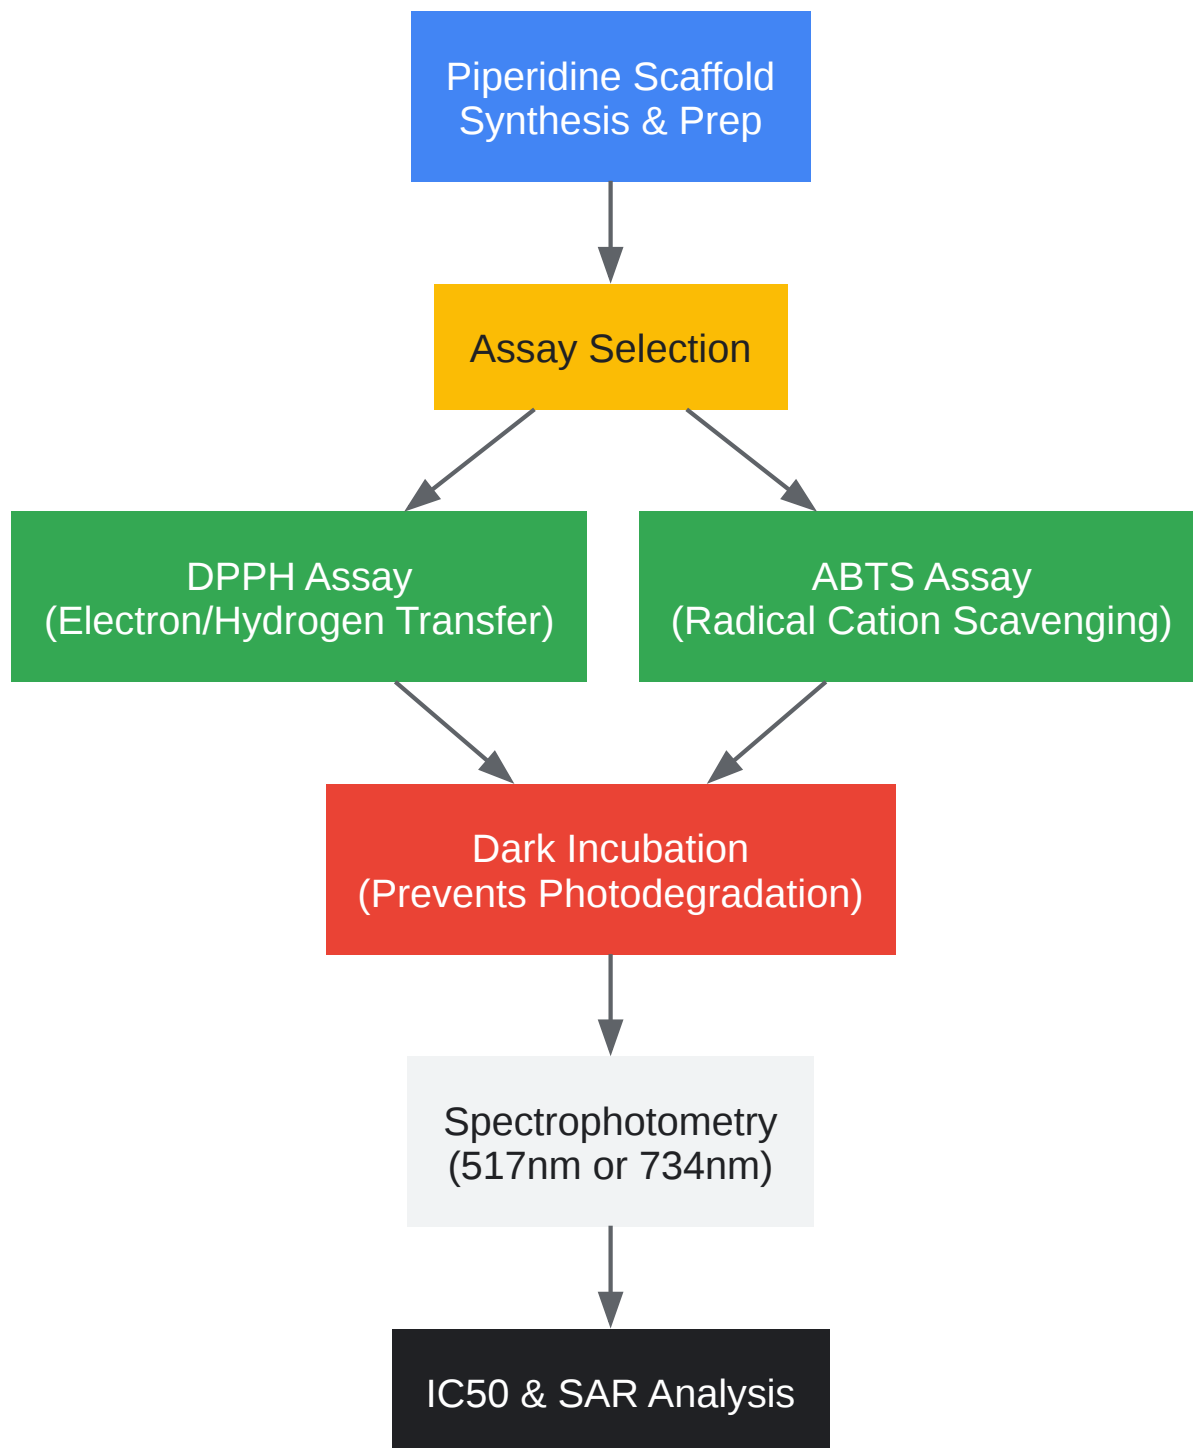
Piperidine Scaffold
Synthesis & Prep

Assay Selection

DPPH Assay
(Electron/Hydrogen Transfer)

ABTS Assay
(Radical Cation Scavenging)

Dark Incubation
(Prevents Photodegradation)

Spectrophotometry
(517nm or 734nm)

IC50 & SAR Analysis